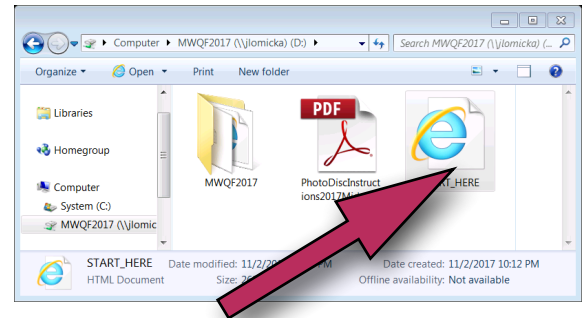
Computer ▸ MWQF2017 (\\jlomicka) (D:) ▸

Search MWQF2017 (\\jlomicka) (...

Organize ▾ Open ▾ Print New folder

Libraries

Homegroup

Computer

System (C:)

MWQF2017 (\\jlomic

PDF

MWQF2017

PhotoDiscInstructions2017M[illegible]

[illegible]START_HERE

START_HERE Date modified: 11/2/20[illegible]M Date created: 11/2/2017 10:12 PM

HTML Document Size: 2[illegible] Offline availability: Not available